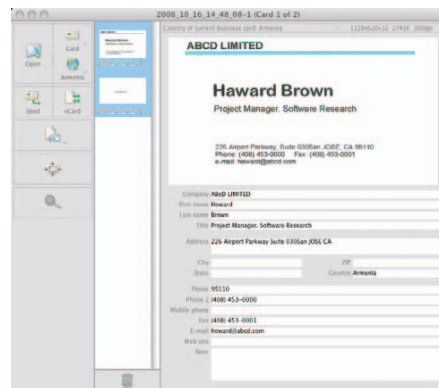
2008_10_16_14_48_08-1 (Card 1 of 2)

Open

Card

Armenia

Send

vCard

Country of current business card: Armenia

1129x620x32 2741K 300dpi

ABCD LIMITED

Haward Brown

Project Manager. Software Research

226 Airport Parkway, Suite 030San JOSE, CA 95110
Phone: (408) 453-0000 Fax: (408) 453-0001
e-mail: howard@abcd.com

Company ABCD LIMITED

First name Howard

Last name Brown

Title Project Manager. Software Research

Address 226 Airport Parkway Suite 030San JOSE CA

City

ZIP

State

Country Armenia

Phone 95110

Phone 2 (408) 453-0000

Mobile phone

Fax (408) 453-0001

E-mail howard@abcd.com

Web site

Note